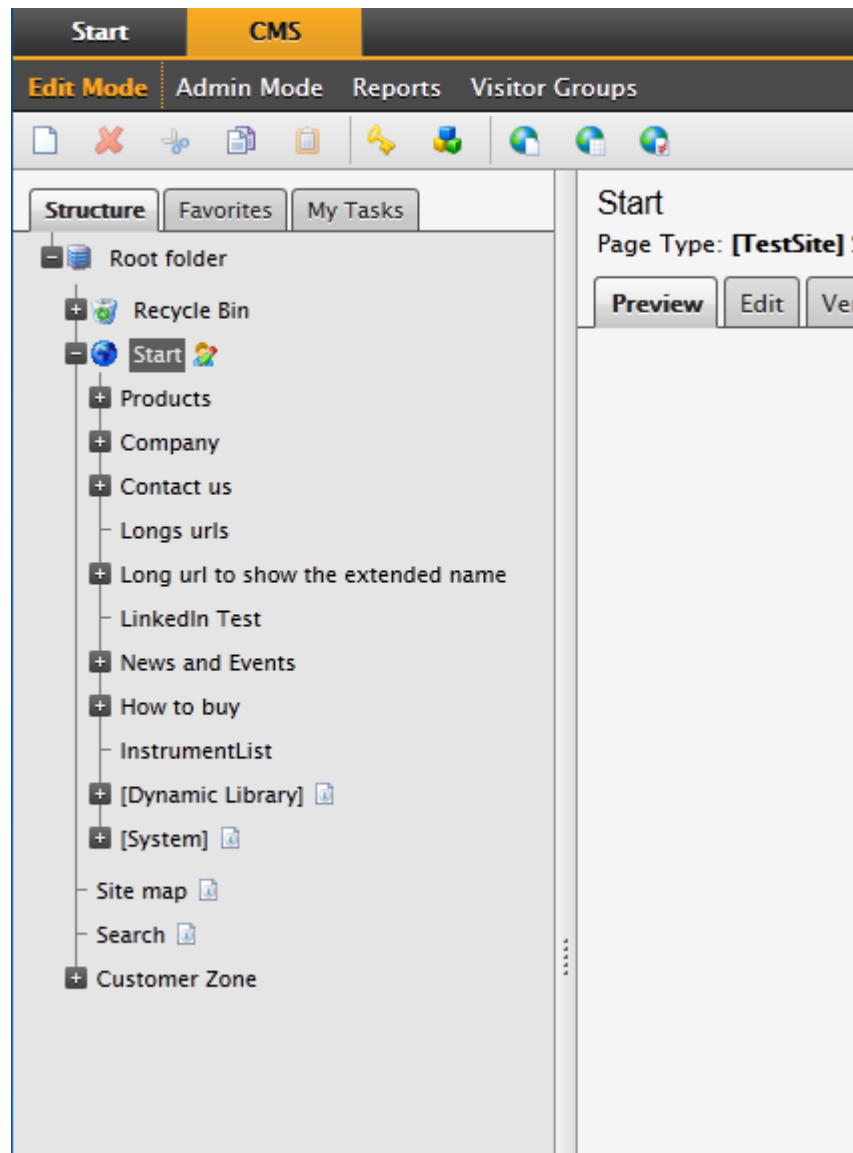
Start CMS

Edit Mode Admin Mode Reports Visitor Groups

Structure Favorites My Tasks

Root folder
Recycle Bin
Start
Products
Company
Contact us
Longs urls
Long url to show the extended name
LinkedIn Test
News and Events
How to buy
InstrumentList
[Dynamic Library]
[System]
Site map
Search
Customer Zone

Start
Page Type: [TestSite] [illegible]

Preview Edit Ve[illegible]